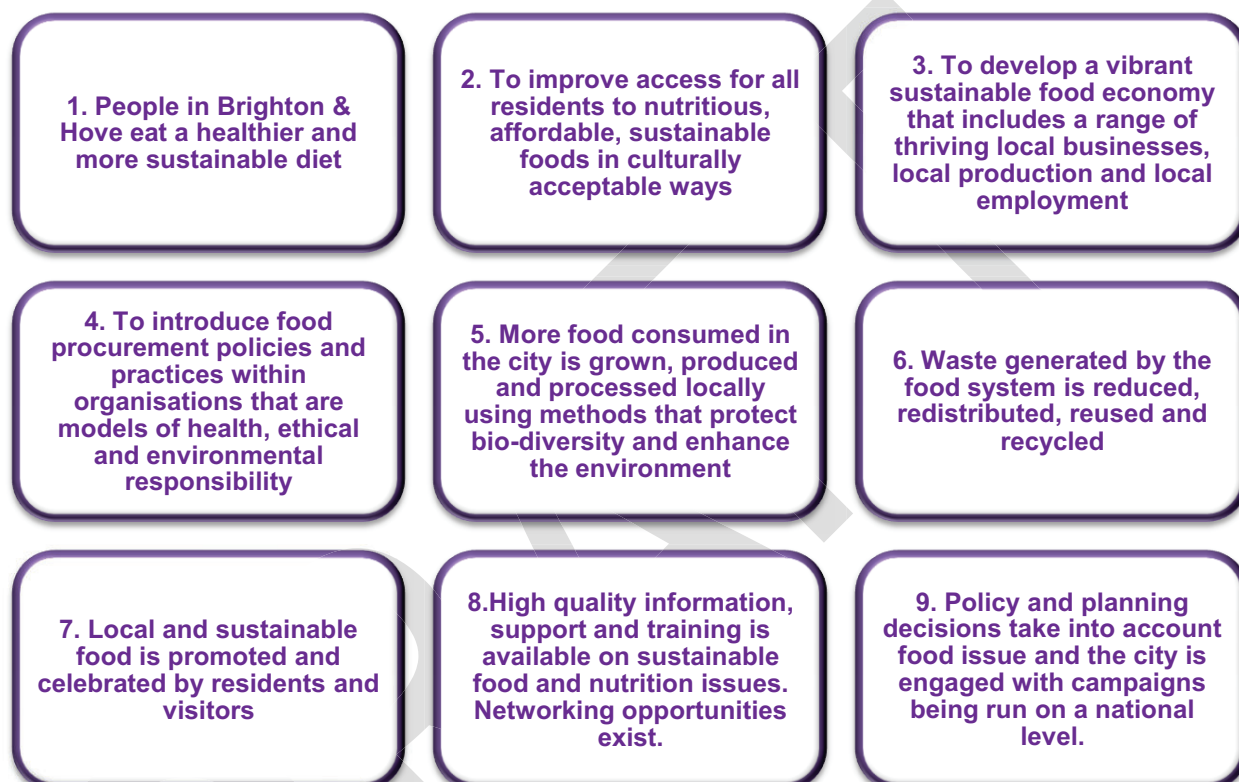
1. People in Brighton & Hove eat a healthier and more sustainable diet

2. To improve access for all residents to nutritious, affordable, sustainable foods in culturally acceptable ways

3. To develop a vibrant sustainable food economy that includes a range of thriving local businesses, local production and local employment

4. To introduce food procurement policies and practices within organisations that are models of health, ethical and environmental responsibility

5. More food consumed in the city is grown, produced and processed locally using methods that protect bio-diversity and enhance the environment

6. Waste generated by the food system is reduced, redistributed, reused and recycled

7. Local and sustainable food is promoted and celebrated by residents and visitors

8.High quality information, support and training is available on sustainable food and nutrition issues. Networking opportunities exist.

9. Policy and planning decisions take into account food issue and the city is engaged with campaigns being run on a national level.